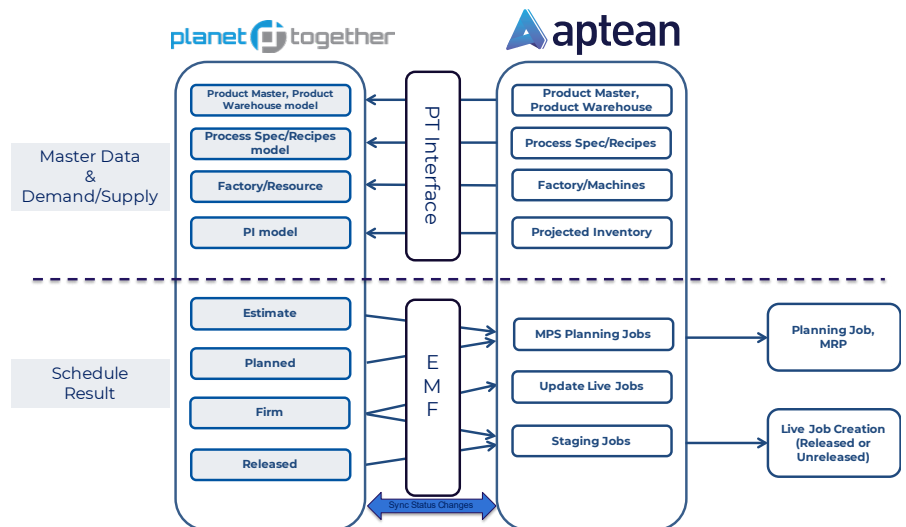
planet together

aptean

Master Data & Demand/Supply

Product Master, Product Warehouse model

Process Spec/Recipes model

Factory/Resource

PI model

PT Interface

Product Master, Product Warehouse

Process Spec/Recipes

Factory/Machines

Projected Inventory

Schedule Result

Estimate

Planned

Firm

Released

EMF

MPS Planning Jobs

Update Live Jobs

Staging Jobs

Planning Job, MRP

Live Job Creation (Released or Unreleased)

Sync Status Changes